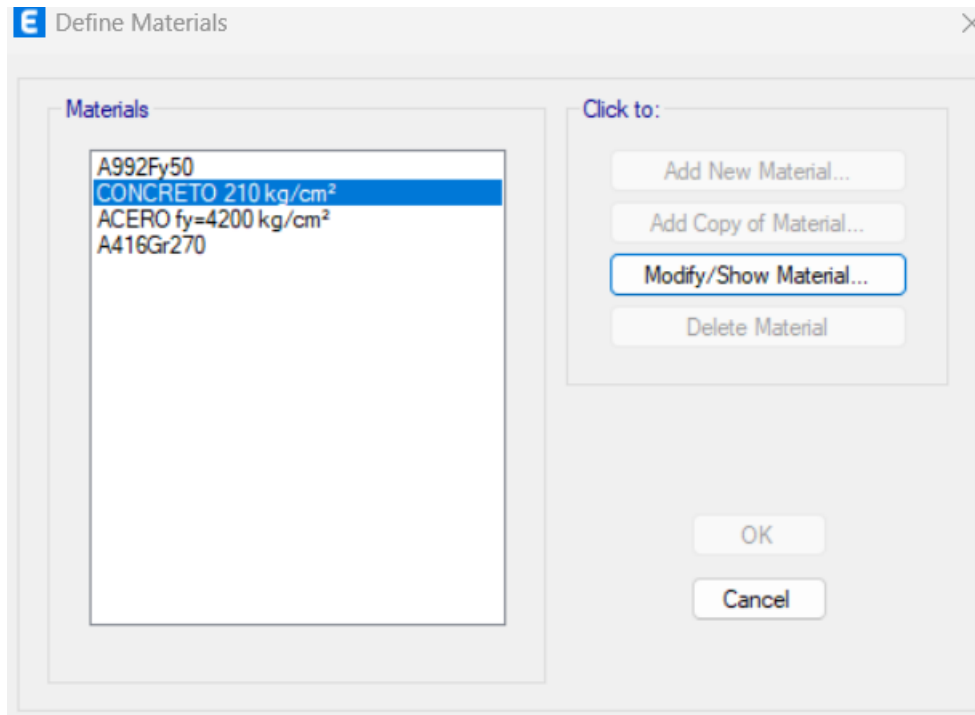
E Define Materials

Materials

A992Fy50
CONCRETO 210 kg/cm²
ACERO fy=4200 kg/cm²
A416Gr270

Click to:

Add New Material...

Add Copy of Material...

Modify/Show Material...

Delete Material

OK

Cancel